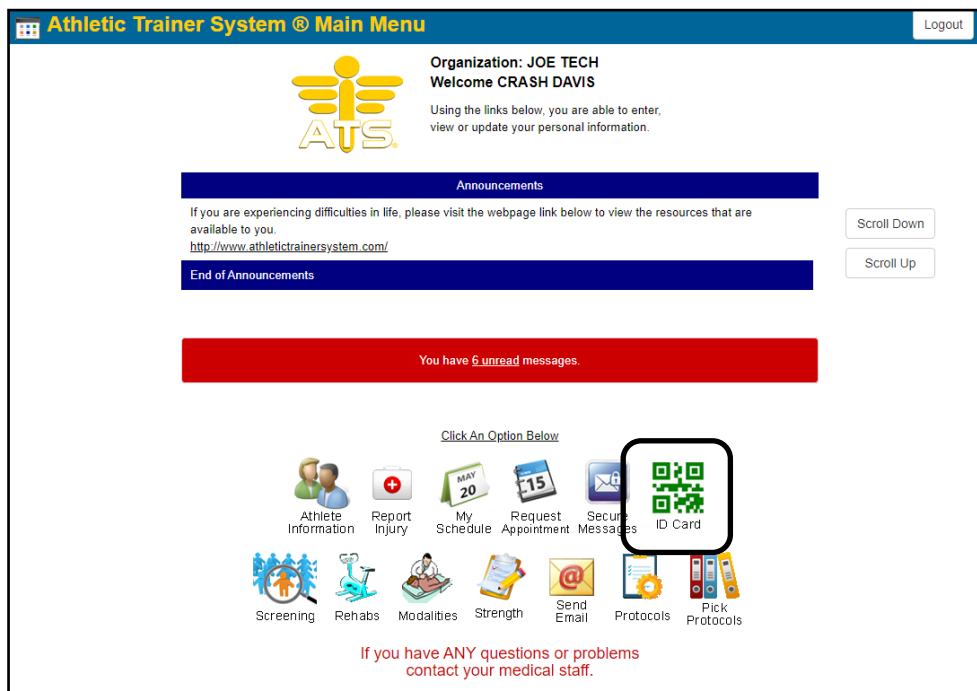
Athletic Trainer System ® Main Menu

Logout

ATS®

Organization: JOE TECH
Welcome CRASH DAVIS

Using the links below, you are able to enter, view or update your personal information.

Announcements

If you are experiencing difficulties in life, please visit the webpage link below to view the resources that are available to you.
http://www.athletictrainersystem.com/

End of Announcements

Scroll Down

Scroll Up

You have 6 unread messages.

Click An Option Below

Athlete Information

Report Injury

MAY 20
My Schedule

15
Request Appointment

Secure Messages

ID Card

Screening

Rehabs

Modalities

Strength

Send Email

Protocols

Pick Protocols

If you have ANY questions or problems contact your medical staff.